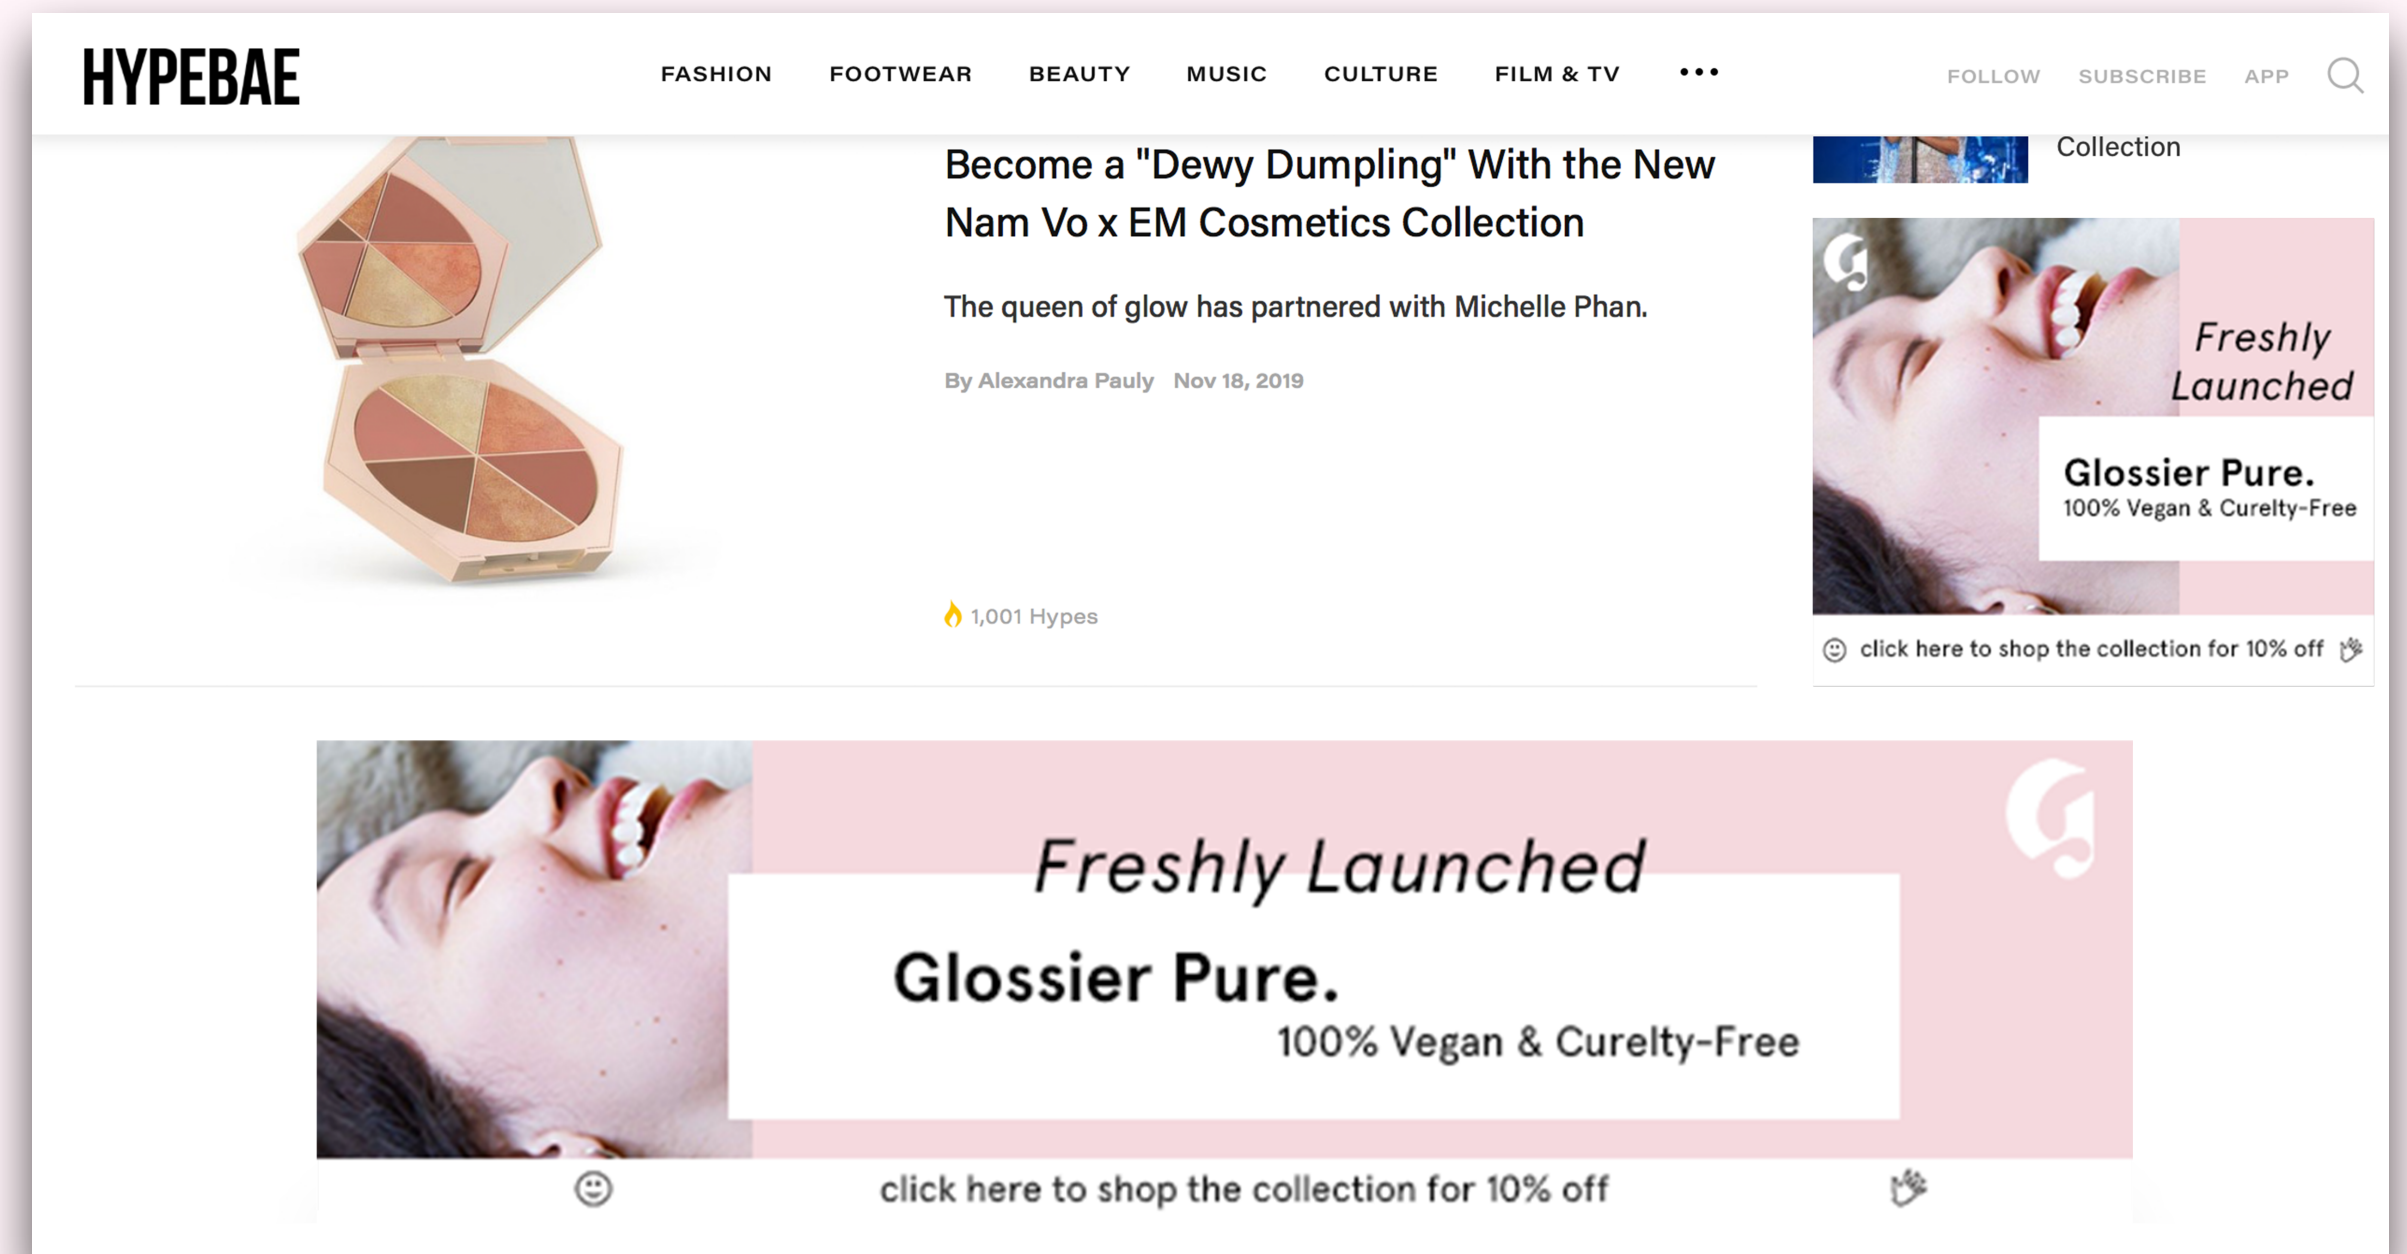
HYPEBAE

FASHION FOOTWEAR BEAUTY MUSIC CULTURE FILM & TV •••

FOLLOW SUBSCRIBE APP

Become a "Dewy Dumpling" With the New Nam Vo x EM Cosmetics Collection

The queen of glow has partnered with Michelle Phan.

By Alexandra Pauly Nov 18, 2019

1,001 Hypes

Collection

Freshly Launched

Glossier Pure.
100% Vegan & Curelty-Free

click here to shop the collection for 10% off

Freshly Launched

Glossier Pure.
100% Vegan & Curelty-Free

click here to shop the collection for 10% off